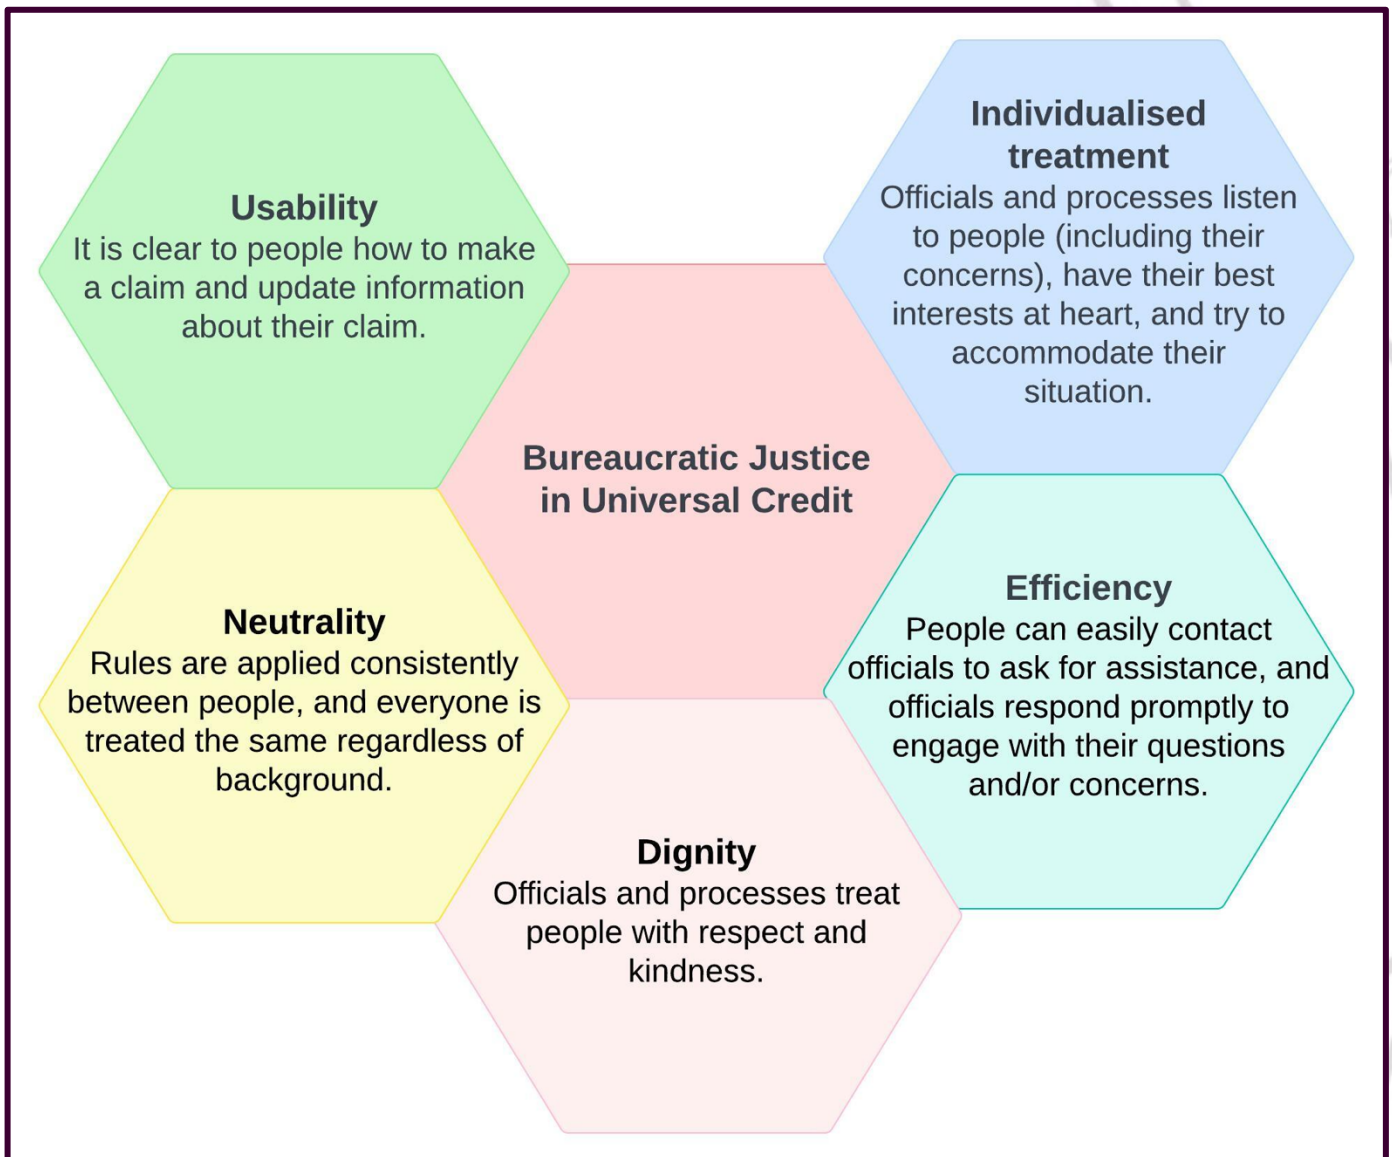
Usability
It is clear to people how to make a claim and update information about their claim.

Individualised treatment
Officials and processes listen to people (including their concerns), have their best interests at heart, and try to accommodate their situation.

Bureaucratic Justice in Universal Credit

Neutrality
Rules are applied consistently between people, and everyone is treated the same regardless of background.

Efficiency
People can easily contact officials to ask for assistance, and officials respond promptly to engage with their questions and/or concerns.

Dignity
Officials and processes treat people with respect and kindness.